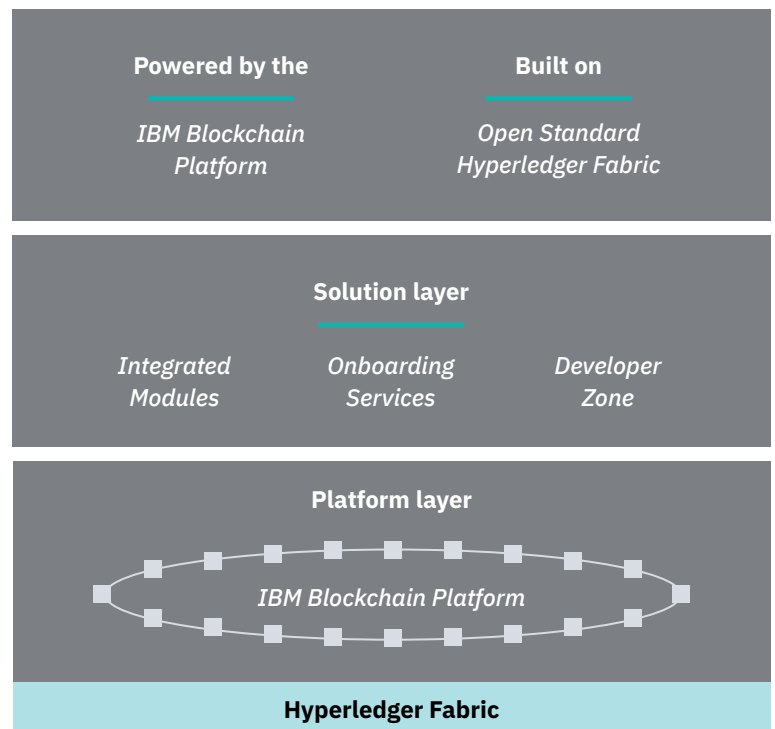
Powered by the

IBM Blockchain Platform

Built on

Open Standard Hyperledger Fabric

Solution layer

Integrated Modules

Onboarding Services

Developer Zone

Platform layer

IBM Blockchain Platform

Hyperledger Fabric